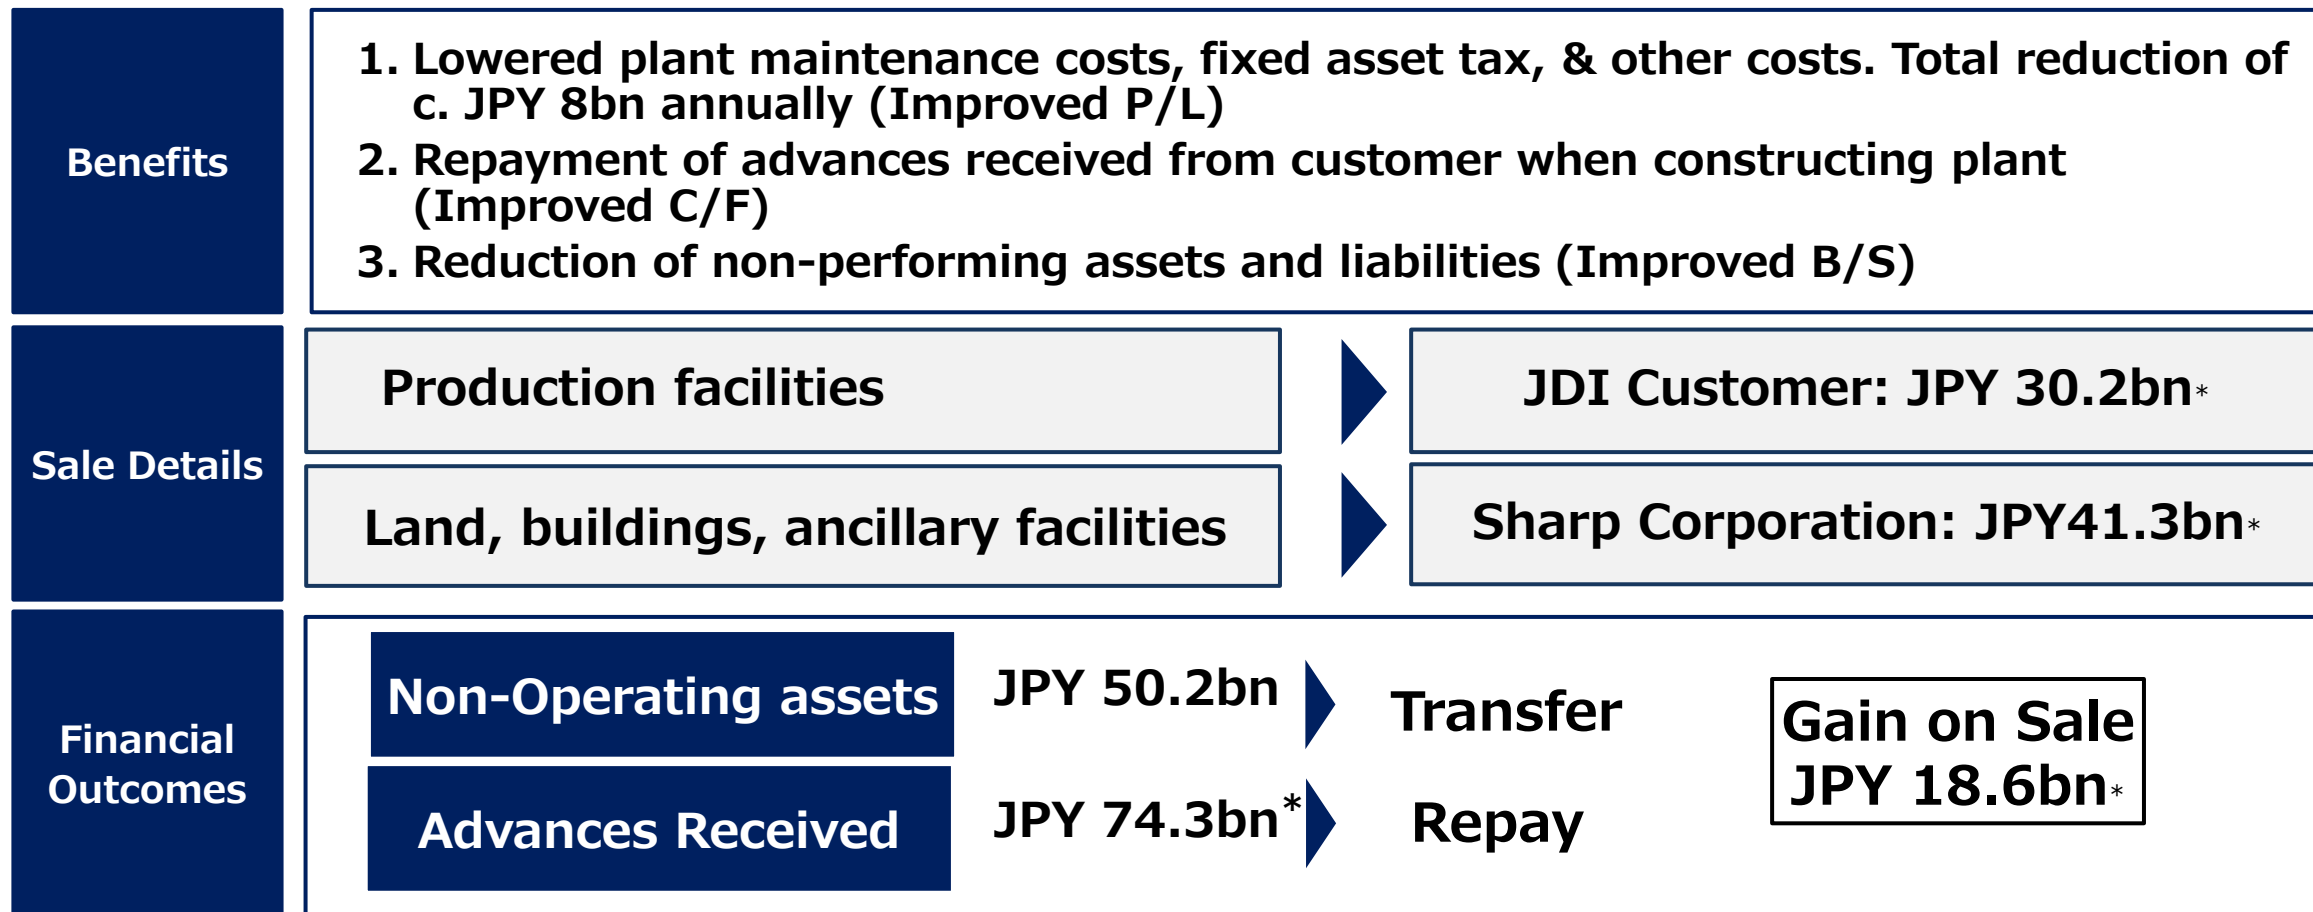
Benefits

1. Lowered plant maintenance costs, fixed asset tax, & other costs. Total reduction of c. JPY 8bn annually (Improved P/L)
2. Repayment of advances received from customer when constructing plant (Improved C/F)
3. Reduction of non-performing assets and liabilities (Improved B/S)

Sale Details

Production facilities

JDI Customer: JPY 30.2bn*

Land, buildings, ancillary facilities

Sharp Corporation: JPY41.3bn*

Financial Outcomes

Non-Operating assets

JPY 50.2bn

Transfer

Advances Received

JPY 74.3bn*

Repay

Gain on Sale JPY 18.6bn*